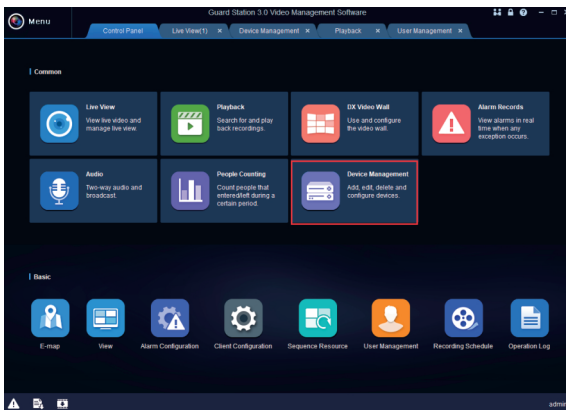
Menu

Guard Station 3.0 Video Management Software

Control Panel | Live View(1) × | Device Management × | Playback × | User Management ×

Common

Live View
View live video and manage live view.

Playback
Search for and play back recordings.

DX Video Wall
Use and configure the video wall.

Alarm Records
View alarms in real time when any exception occurs.

Audio
Two-way audio and broadcast.

People Counting
Count people that entered/left during a certain period.

Device Management
Add, edit, delete and configure devices.

Basic

E-map

View

Alarm Configuration

Client Configuration

Sequence Resource

User Management

Recording Schedule

Operation Log

admin